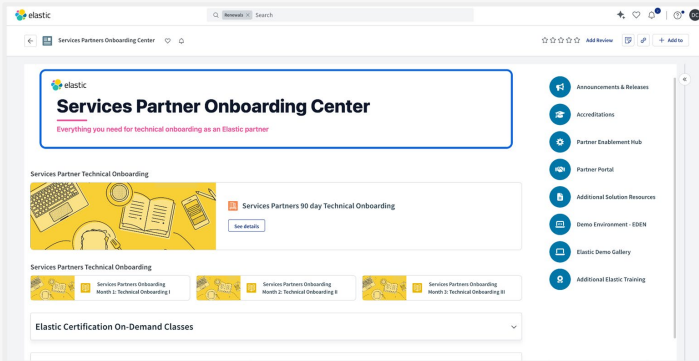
elastic

Renewals × Search

DC

Services Partners Onboarding Center

Add Review

+ Add to

elastic

Services Partner Onboarding Center

Everything you need for technical onboarding as an Elastic partner

Services Partner Technical Onboarding

Services Partners 90 day Technical Onboarding

See details

Services Partners Technical Onboarding

Services Partners Onboarding Month 1: Technical Onboarding I

Services Partners Onboarding Month 2: Technical Onboarding II

Services Partners Onboarding Month 3: Technical Onboarding III

Elastic Certification On-Demand Classes

Announcements & Releases

Accreditations

Partner Enablement Hub

Partner Portal

Additional Solution Resources

Demo Environment - EDEN

Elastic Demo Gallery

Additional Elastic Training